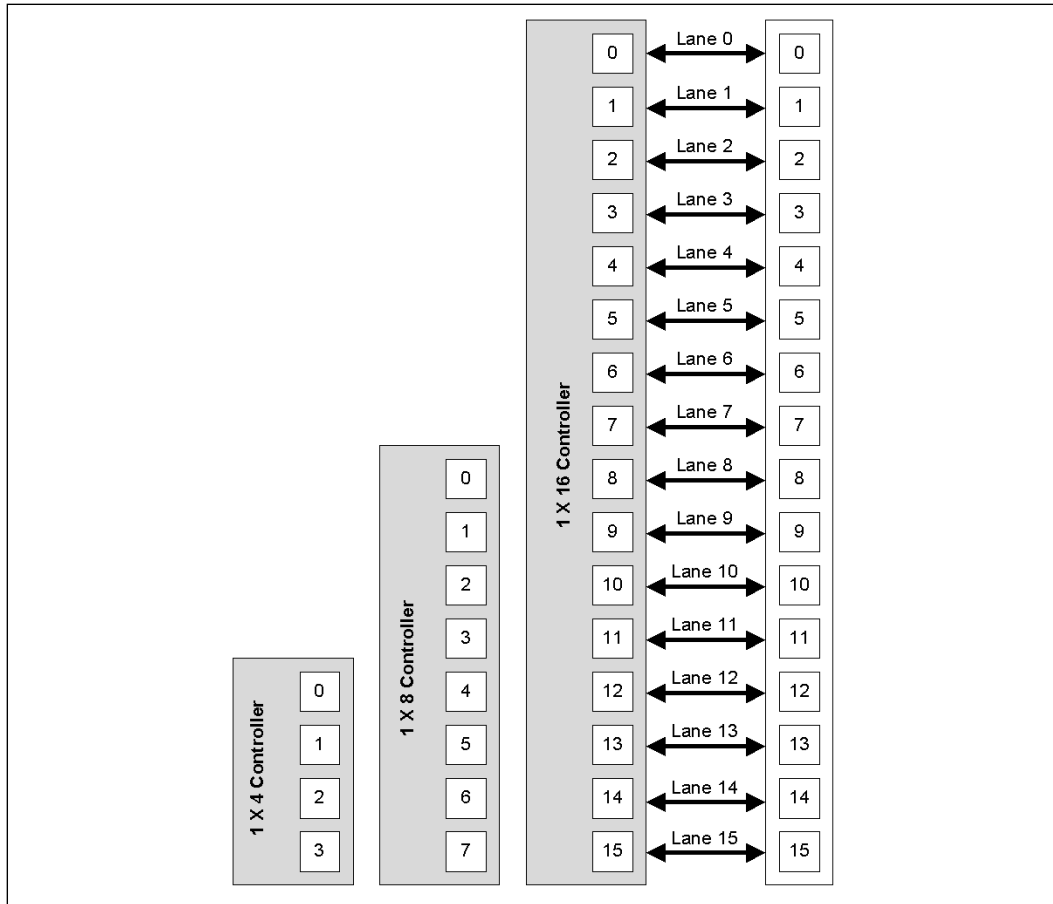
1 X 16 Controller
0
1
2
3
4
5
6
7
8
9
10
11
12
13
14
15

Lane 0
Lane 1
Lane 2
Lane 3
Lane 4
Lane 5
Lane 6
Lane 7
Lane 8
Lane 9
Lane 10
Lane 11
Lane 12
Lane 13
Lane 14
Lane 15

0
1
2
3
4
5
6
7
8
9
10
11
12
13
14
15

1 X 8 Controller
0
1
2
3
4
5
6
7

1 X 4 Controller
0
1
2
3